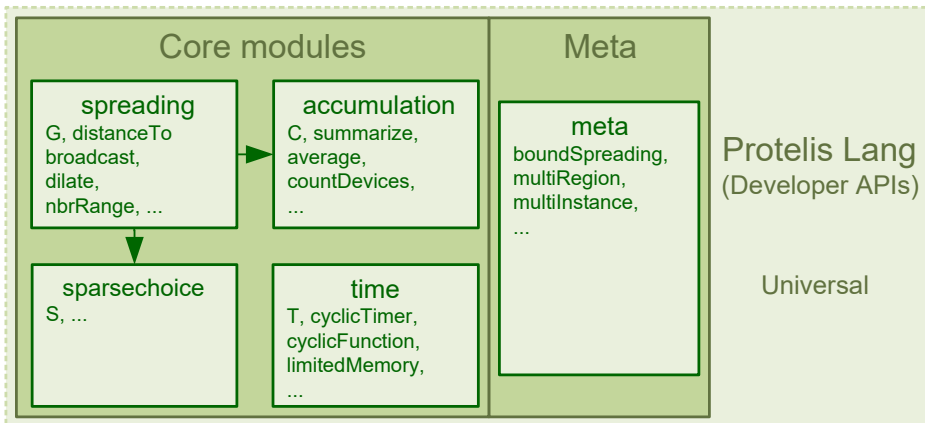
Core modules

spreading
G, distanceTo
broadcast,
dilate,
nbrRange, ...

accumulation
C, summarize,
average,
countDevices,
...

sparsechoice
S, ...

time
T, cyclicTimer,
cyclicFunction,
limitedMemory,
...

Meta

meta
boundSpreading,
multiRegion,
multiInstance,
...

Protelis Lang
(Developer APIs)

Universal